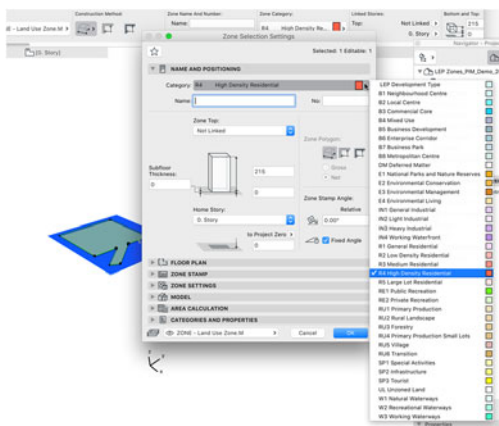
Construction Method: Zone Name And Number: Zone Category: Linked Stories: Bottom and Top:

E - Land Use Zone.M

Name:

R4 High Density Reside...

Top: Not Linked

0. Story

215

[0. Story]

Navigator - Project

LEP Zones_PH_Demo_2

Zone Selection Settings

Selected: 1 Editable: 1

NAME AND POSITIONING

Category: R4 High Density Residential

Name:

No:

Zone Top:

Not Linked

Zone Polygon:

Gross

Net

Subfloor Thickness:

0

215

0

Zone Stamp Angle:

Relative

0.00°

Fixed Angle

Home Story:

0. Story

to Project Zero

0

FLOOR PLAN

ZONE STAMP

ZONE SETTINGS

MODEL

AREA CALCULATION

CATEGORIES AND PROPERTIES

ZONE - Land Use Zone.M

Cancel

OK

LEP Development Type
B1 Neighbourhood Centre
B2 Local Centre
B3 Commercial Core
B4 Mixed Use
B5 Business Development
B6 Enterprise Corridor
B7 Business Park
B8 Metropolitan Centre
DM Deferred Matter
E1 National Parks and Nature Reserves
E2 Environmental Conservation
E3 Environmental Management
E4 Environmental Living
IN1 General Industrial
IN2 Light Industrial
IN3 Heavy Industrial
IN4 Working Waterfront
R1 General Residential
R2 Low Density Residential
R3 Medium Residential
R4 High Density Residential
R5 Large Lot Residential
RE1 Public Recreation
RE2 Private Recreation
RU1 Primary Production
RU2 Rural Landscape
RU3 Forestry
RU4 Primary Production Small Lots
RU5 Village
RU6 Transition
SP1 Special Activities
SP2 Infrastructure
SP3 Tourist
UL Unzoned Land
W1 Natural Waterways
W2 Recreational Waterways
W3 Working Waterways